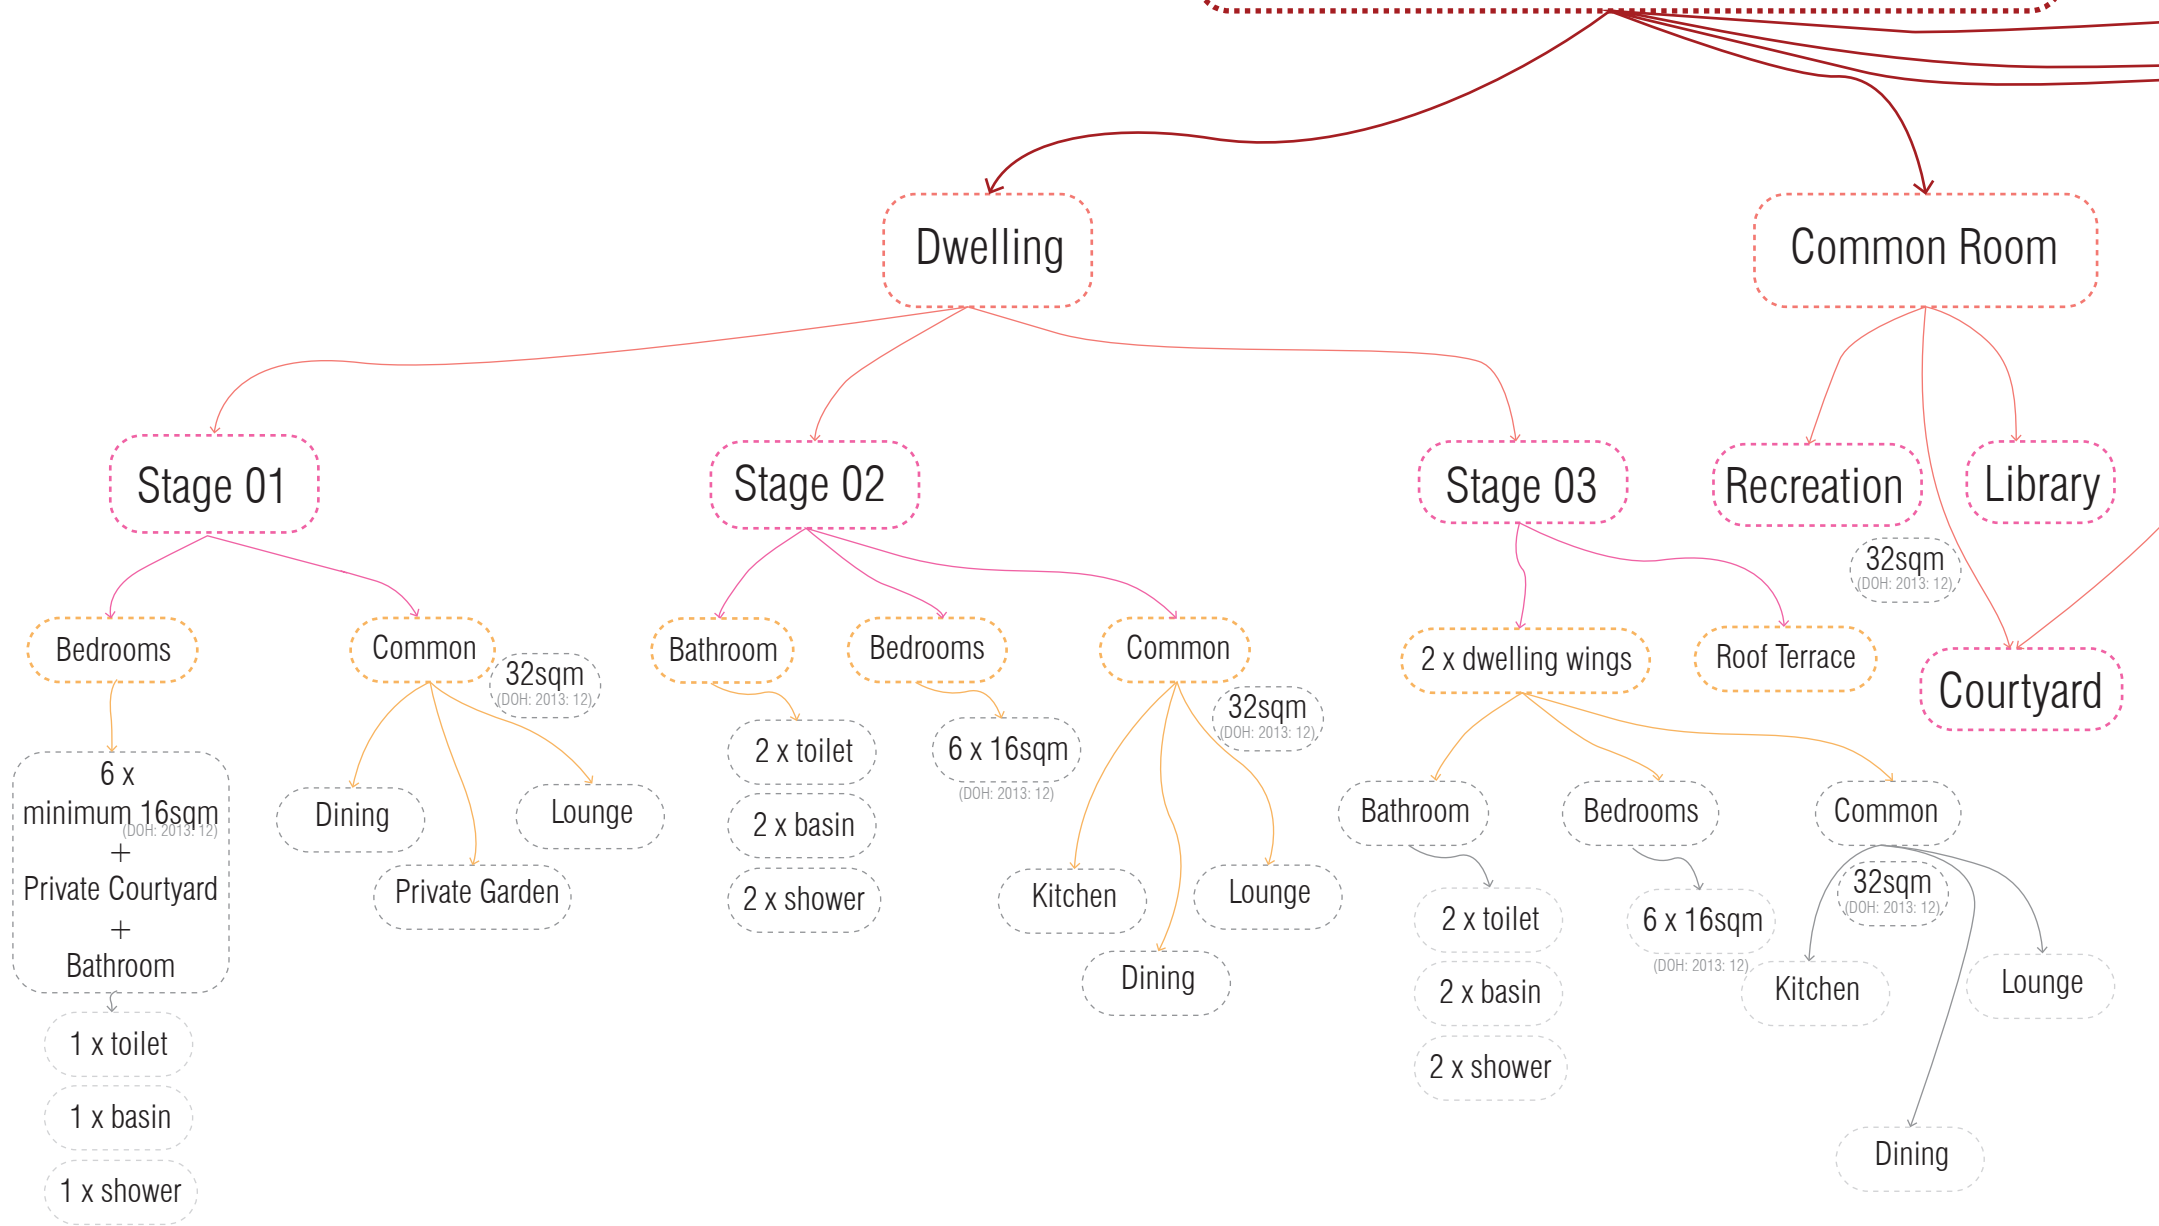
Dwelling

Common Room

Stage 01

Stage 02

Stage 03

Recreation

Library

32sqm
(DOH: 2013: 12)

Courtyard

Bedrooms

Common

32sqm
(DOH: 2013: 12)

6 x
minimum 16sqm
(DOH: 2013: 12)
+
Private Courtyard
+
Bathroom

1 x toilet

1 x basin

1 x shower

Dining

Lounge

Private Garden

Bathroom

2 x toilet

2 x basin

2 x shower

Bedrooms

6 x 16sqm
(DOH: 2013: 12)

Common

32sqm
(DOH: 2013: 12)

Kitchen

Lounge

Dining

2 x dwelling wings

Roof Terrace

Bathroom

2 x toilet

2 x basin

2 x shower

Bedrooms

6 x 16sqm
(DOH: 2013: 12)

Common

32sqm
(DOH: 2013: 12)

Kitchen

Lounge

Dining